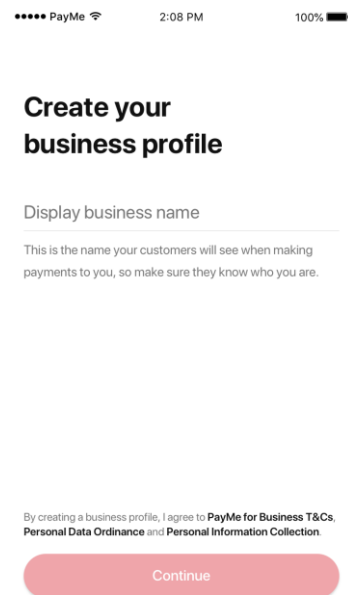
PayMe 2:08 PM 100%

Create your business profile

Display business name

This is the name your customers will see when making payments to you, so make sure they know who you are.

By creating a business profile, I agree to PayMe for Business T&Cs, Personal Data Ordinance and Personal Information Collection.

Continue